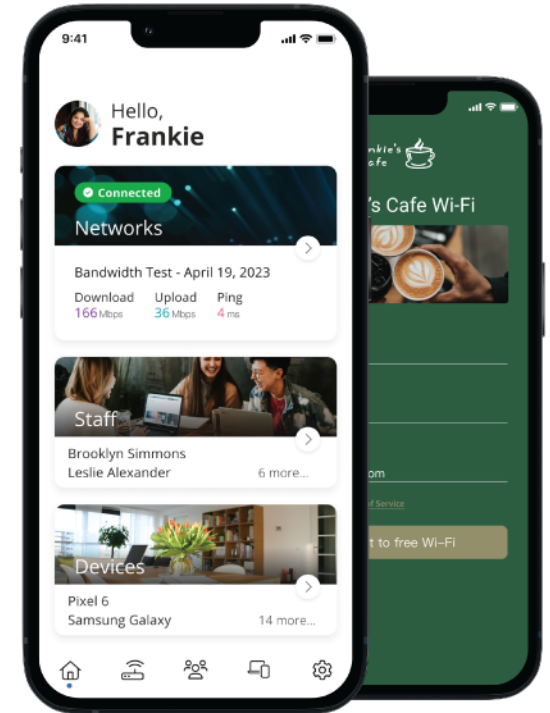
9:41

Hello,
Frankie

Connected
Networks

Bandwidth Test - April 19, 2023
Download 166 Mbps
Upload 36 Mbps
Ping 4 ms

Staff

Brooklyn Simmons
Leslie Alexander
6 more...

Devices

Pixel 6
Samsung Galaxy
14 more...

nkie's
afe

's Cafe Wi-Fi

om

f Service

t to free Wi-Fi